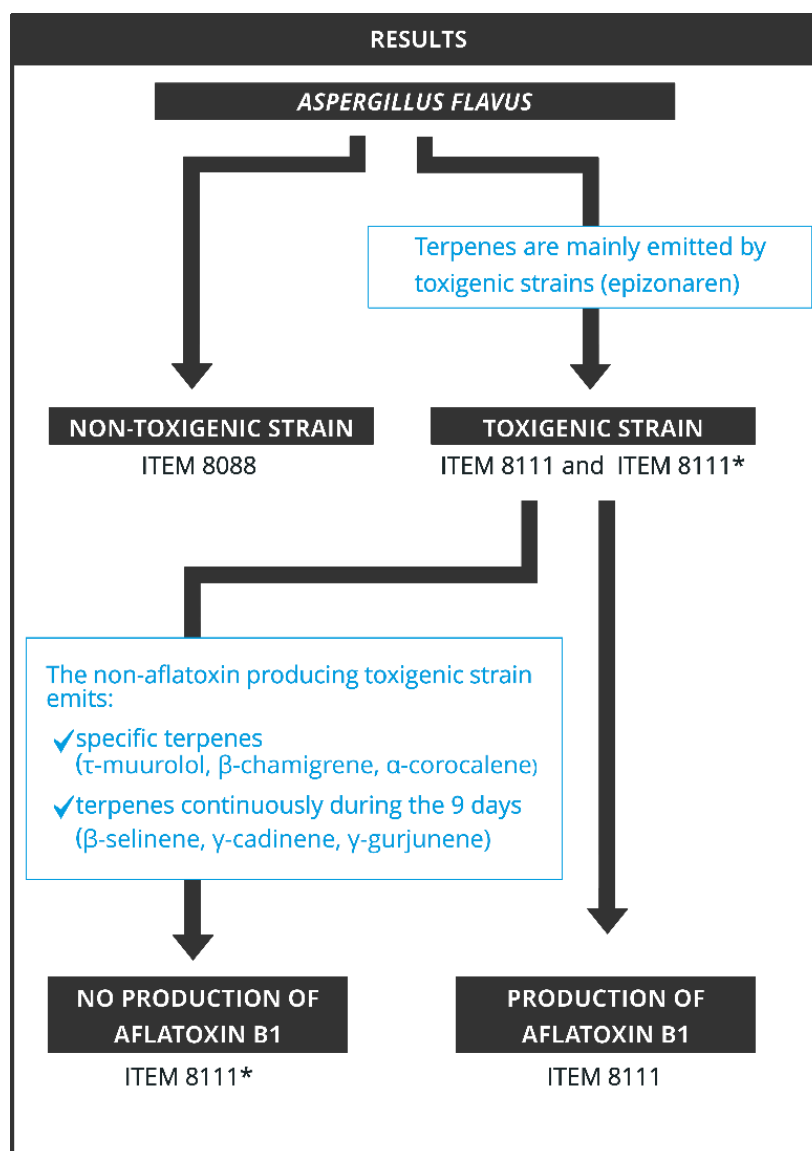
RESULTS

ASPERGILLUS FLAVUS

Terpenes are mainly emitted by toxigenic strains (epizonaren)

NON-TOXIGENIC STRAIN
ITEM 8088

TOXIGENIC STRAIN
ITEM 8111 and ITEM 8111*

The non-aflatoxin producing toxigenic strain emits:
✓specific terpenes (τ-muurolol, β-chamigrene, α-corocalene)
✓terpenes continuously during the 9 days (β-selinene, γ-cadinene, γ-gurjunene)

NO PRODUCTION OF AFLATOXIN B1
ITEM 8111*

PRODUCTION OF AFLATOXIN B1
ITEM 8111